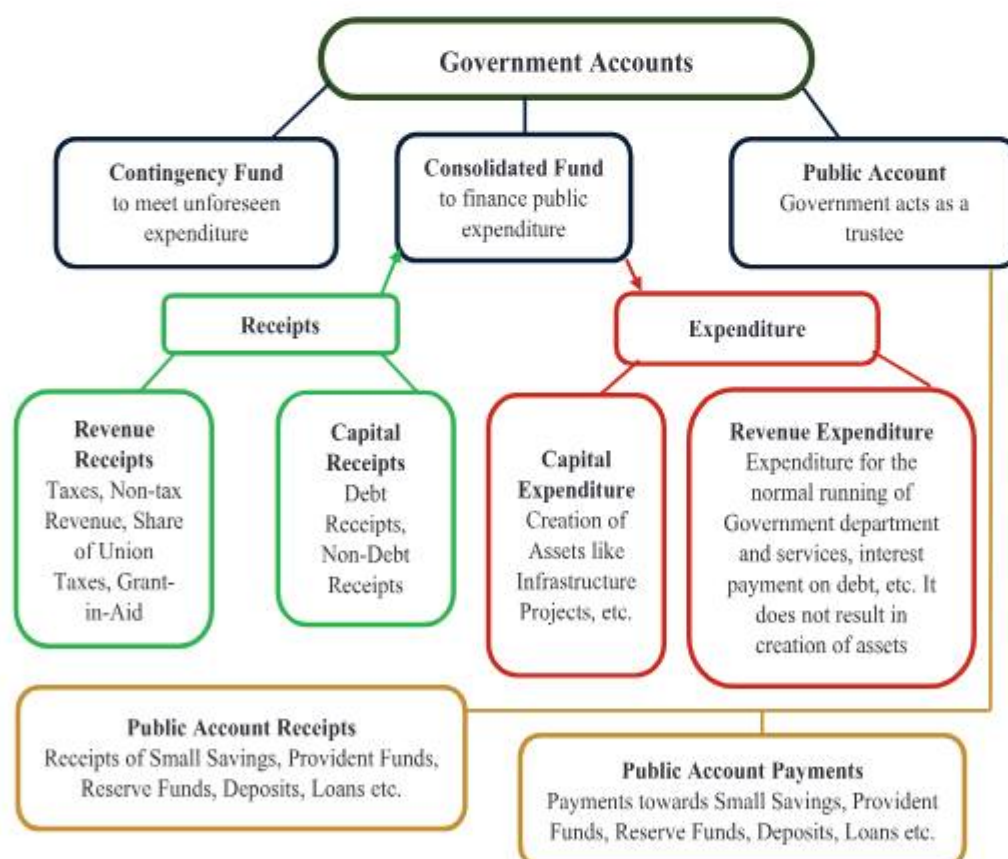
Government Accounts

Contingency Fund
to meet unforeseen expenditure

Consolidated Fund
to finance public expenditure

Public Account
Government acts as a trustee

Receipts

Revenue Receipts
Taxes, Non-tax Revenue, Share of Union Taxes, Grant-in-Aid

Capital Receipts
Debt Receipts, Non-Debt Receipts

Expenditure

Capital Expenditure
Creation of Assets like Infrastructure Projects, etc.

Revenue Expenditure
Expenditure for the normal running of Government department and services, interest payment on debt, etc. It does not result in creation of assets

Public Account Receipts
Receipts of Small Savings, Provident Funds, Reserve Funds, Deposits, Loans etc.

Public Account Payments
Payments towards Small Savings, Provident Funds, Reserve Funds, Deposits, Loans etc.